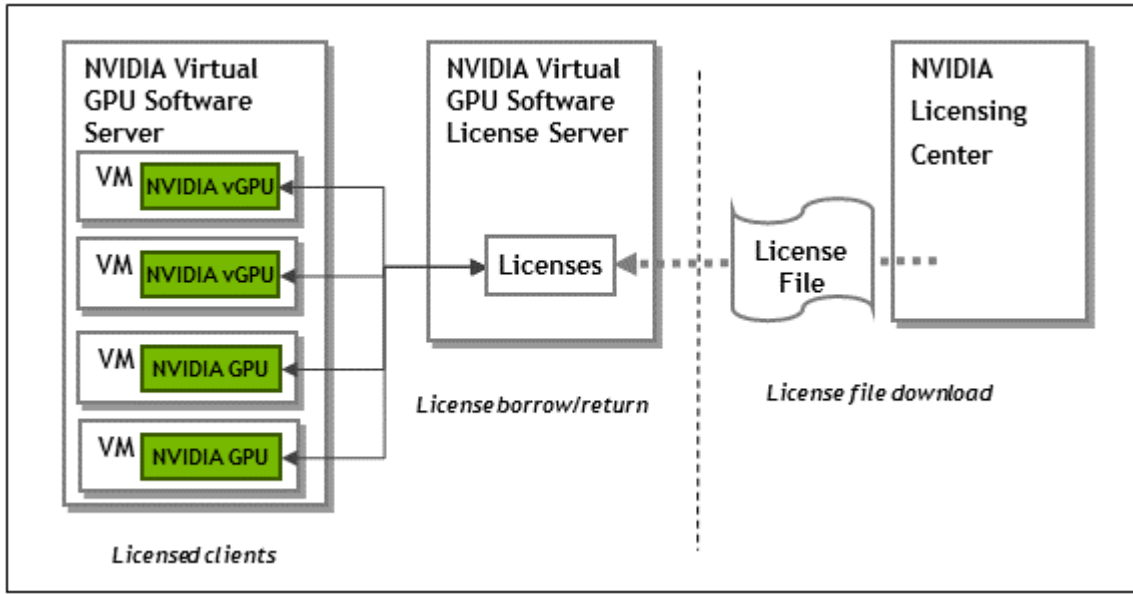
NVIDIA Virtual GPU Software Server

VM NVIDIA vGPU

VM NVIDIA vGPU

VM NVIDIA GPU

VM NVIDIA GPU

Licensed clients

NVIDIA Virtual GPU Software License Server

Licenses

License borrow/return

License File

License file download

NVIDIA Licensing Center